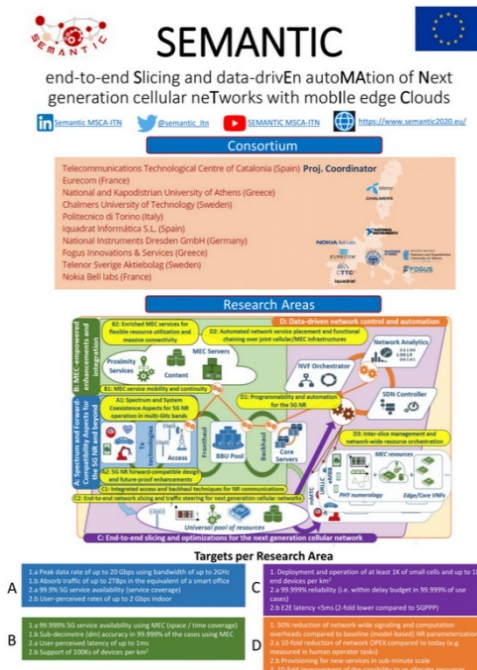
SEMANTIC

SEMANTIC

end-to-end Slicing and data-drivEn autoMAtion of Next generation cellular neTworks with mobIle edge Clouds

Semantic MSCA-ITN @semantic_itn SEMANTIC MSCA-ITN https://www.semantic2020.eu/

Consortium

Telecommunications Technological Centre of Catalonia (Spain) Proj. Coordinator
Eurecom (France)
National and Kapodistrian University of Athens (Greece)
Chalmers University of Technology (Sweden)
Politecnico di Torino (Italy)
Iquadrat Informatica S.L. (Spain)
National Instruments Dresden GmbH (Germany)
Fogus Innovations & Services (Greece)
Telenor Sverige Aktiebolag (Sweden)
Nokia Bell labs (France)

Research Areas

B: MEC-empowered enhancements and optimization

A: Spectrum and Forward-Compatibility Aspects for 5G NR and Beyond

D: Data-driven network control and automation

B2: Enriched MEC services for flexible resource utilization and massive connectivity

D2: Automated network service placement and functional chaining over joint cellular/MEC infrastructures

Proximity Services

Content

MEC Servers

Network Analytics

NVF Orchestrator

B1: MEC service mobility and continuity

A1: Spectrum and System Coexistence Aspects for 5G NR operation in multi-GHz bands

D1: Programmability and automation for the 5G NR

SDN Controller

Access

Fronthaul

BBU Pool

Backhaul

Core Servers

A2: 5G NR forward-compatible design and future-proof enhancements

D3: Inter-slice management and network-wide resource orchestration

C1: Integrated access and backhaul techniques for NR communications

C2: End-to-end network slicing and traffic steering for next generation cellular networks

MEC resources

PHY numerology

Edge/Core VNFs

Universal pool of resources

C: End-to-end slicing and optimizations for the next generation cellular network

Targets per Research Area

A
1.a Peak data rate of up to 20 Gbps using bandwidth of up to 2GHz
1.b Absorb traffic of up to 2TBps in the equivalent of a smart office
2.a 99.9% 5G service availability (service coverage)
2.b User-perceived rates of up to 2 Gbps indoor

C
1. Deployment and operation of at least 1K of small cells and up to 1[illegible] end devices per km²
2.a 99.999% reliability (i.e. within delay budget in 99.999% of use cases)
2.b E2E latency <5ms (2-fold lower compared to 5GPPP)

B
1.a 99.999% 5G service availability using MEC (space / time coverage)
1.b Sub-decimetre (dm) accuracy in 99.999% of the cases using MEC
2.a User-perceived latency of up to 1ms
2.b Support of 100Ks of devices per km²

D
1. 50% reduction of network-wide signalling and computation overheads compared to baseline (model-based) NR parameterization
2. a 10-fold reduction of network OPEX compared to today (e.g. measured in human operator tasks)
2.b Provisioning for new services in sub-minute scale
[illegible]